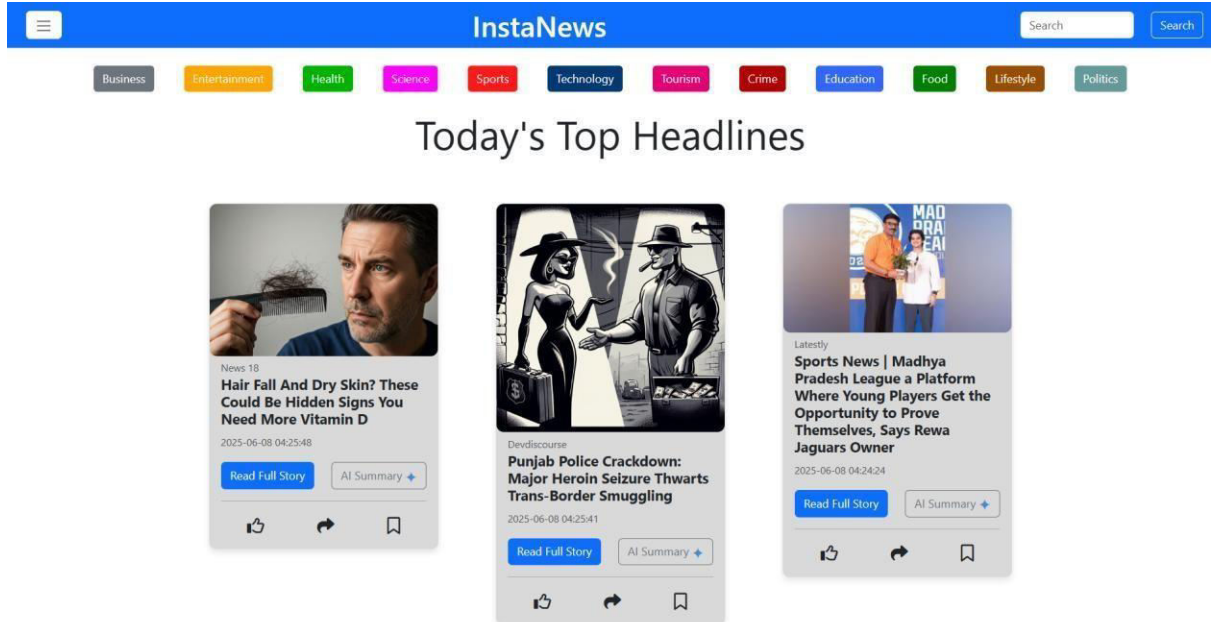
InstaNews

Search

Search

Business Entertainment Health Science Sports Technology Tourism Crime Education Food Lifestyle Politics

Today's Top Headlines

News 18

Hair Fall And Dry Skin? These Could Be Hidden Signs You Need More Vitamin D

2025-06-08 04:25:48

Read Full Story

AI Summary

Devdiscourse

Punjab Police Crackdown: Major Heroin Seizure Thwarts Trans-Border Smuggling

2025-06-08 04:25:41

Read Full Story

AI Summary

MAD PRA LEA

Latestly

Sports News | Madhya Pradesh League a Platform Where Young Players Get the Opportunity to Prove Themselves, Says Rewa Jaguars Owner

2025-06-08 04:24:24

Read Full Story

AI Summary